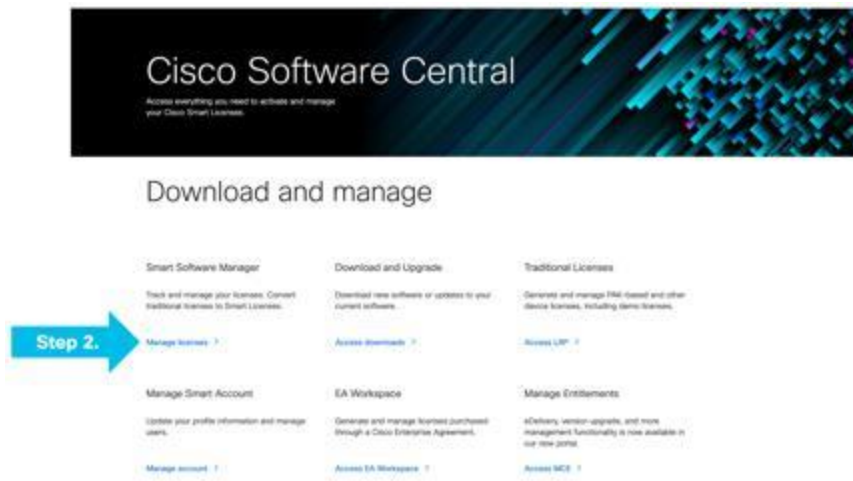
Cisco Software Central

Access everything you need to activate and manage your Cisco Smart Licenses.

Download and manage

Smart Software Manager

Track and manage your licenses. Convert traditional licenses to Smart Licenses.

Manage licenses >

Download and Upgrade

Download new software or updates to your current software.

Access downloads >

Traditional Licenses

Generate and manage PAK-based and other device licenses, including demo licenses.

Access LRP >

Step 2.

Manage Smart Account

Update your profile information and manage users.

Manage account >

EA Workspace

Generate and manage licenses purchased through a Cisco Enterprise Agreement.

Access EA Workspace >

Manage Entitlements

eDelivery, version upgrade, and more management functionality is now available in our new portal.

Access MCE >